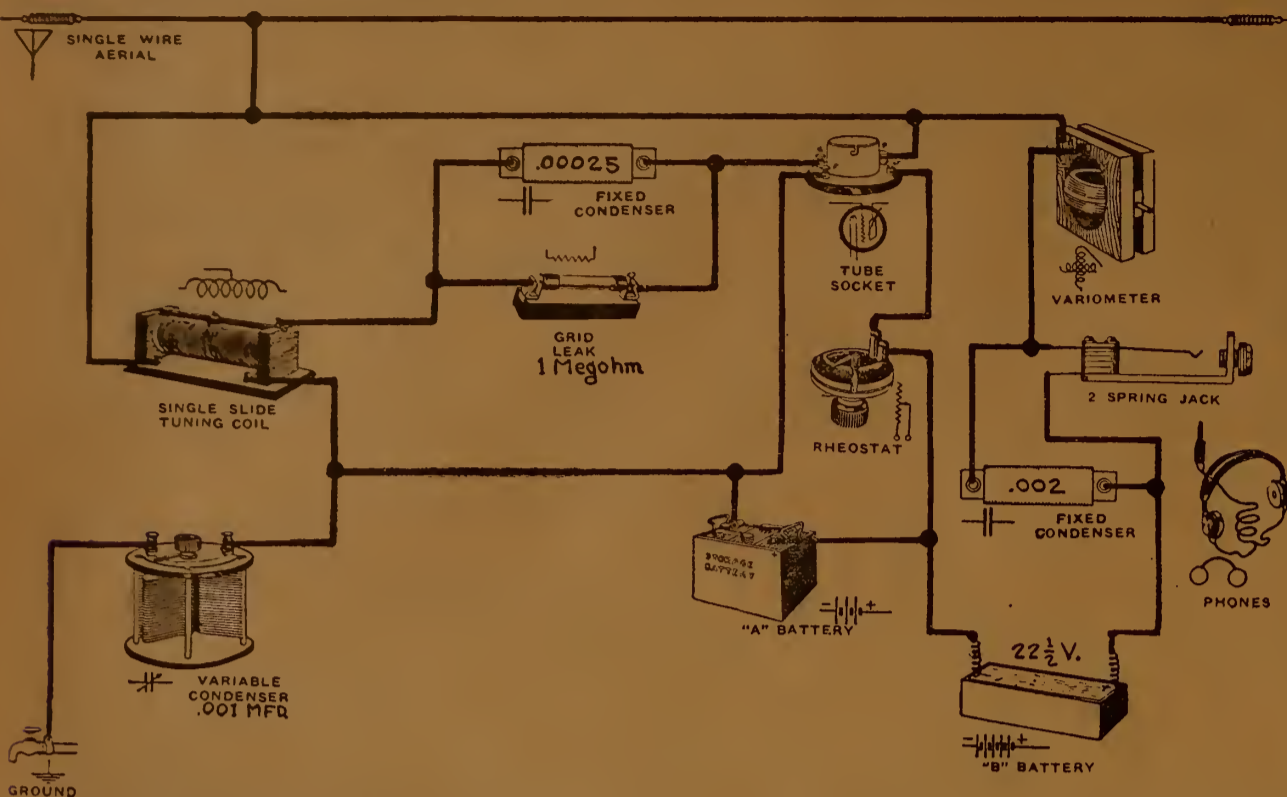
SINGLE WIRE AERIAL

.00025
FIXED CONDENSER

TUBE SOCKET

VARIOMETER

GRID LEAK
1 Megohm

SINGLE SLIDE TUNING COIL

RHEOSTAT

2 SPRING JACK

.002
FIXED CONDENSER

PHONES

"A" BATTERY

$22\frac{1}{2}$ V.

VARIABLE CONDENSER
.001 MFD

"B" BATTERY

GROUND